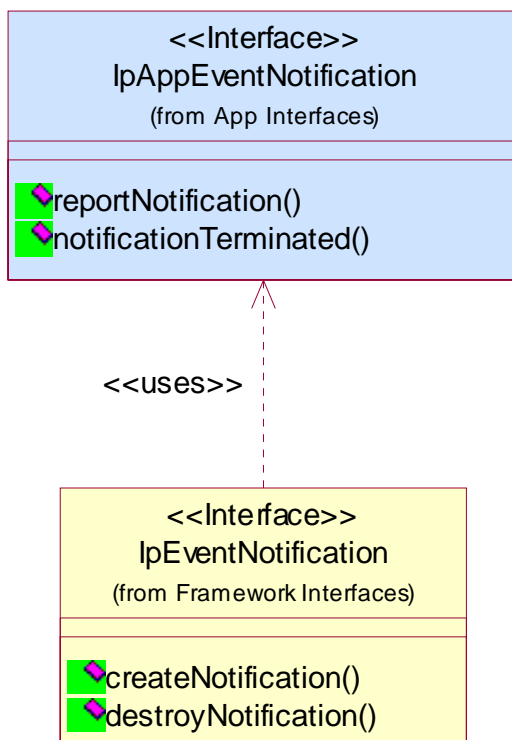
<<Interface>>
IpAppEventNotification
(from App Interfaces)

reportNotification()
notificationTerminated()

<<uses>>

<<Interface>>
IpEventNotification
(from Framework Interfaces)

createNotification()
destroyNotification()